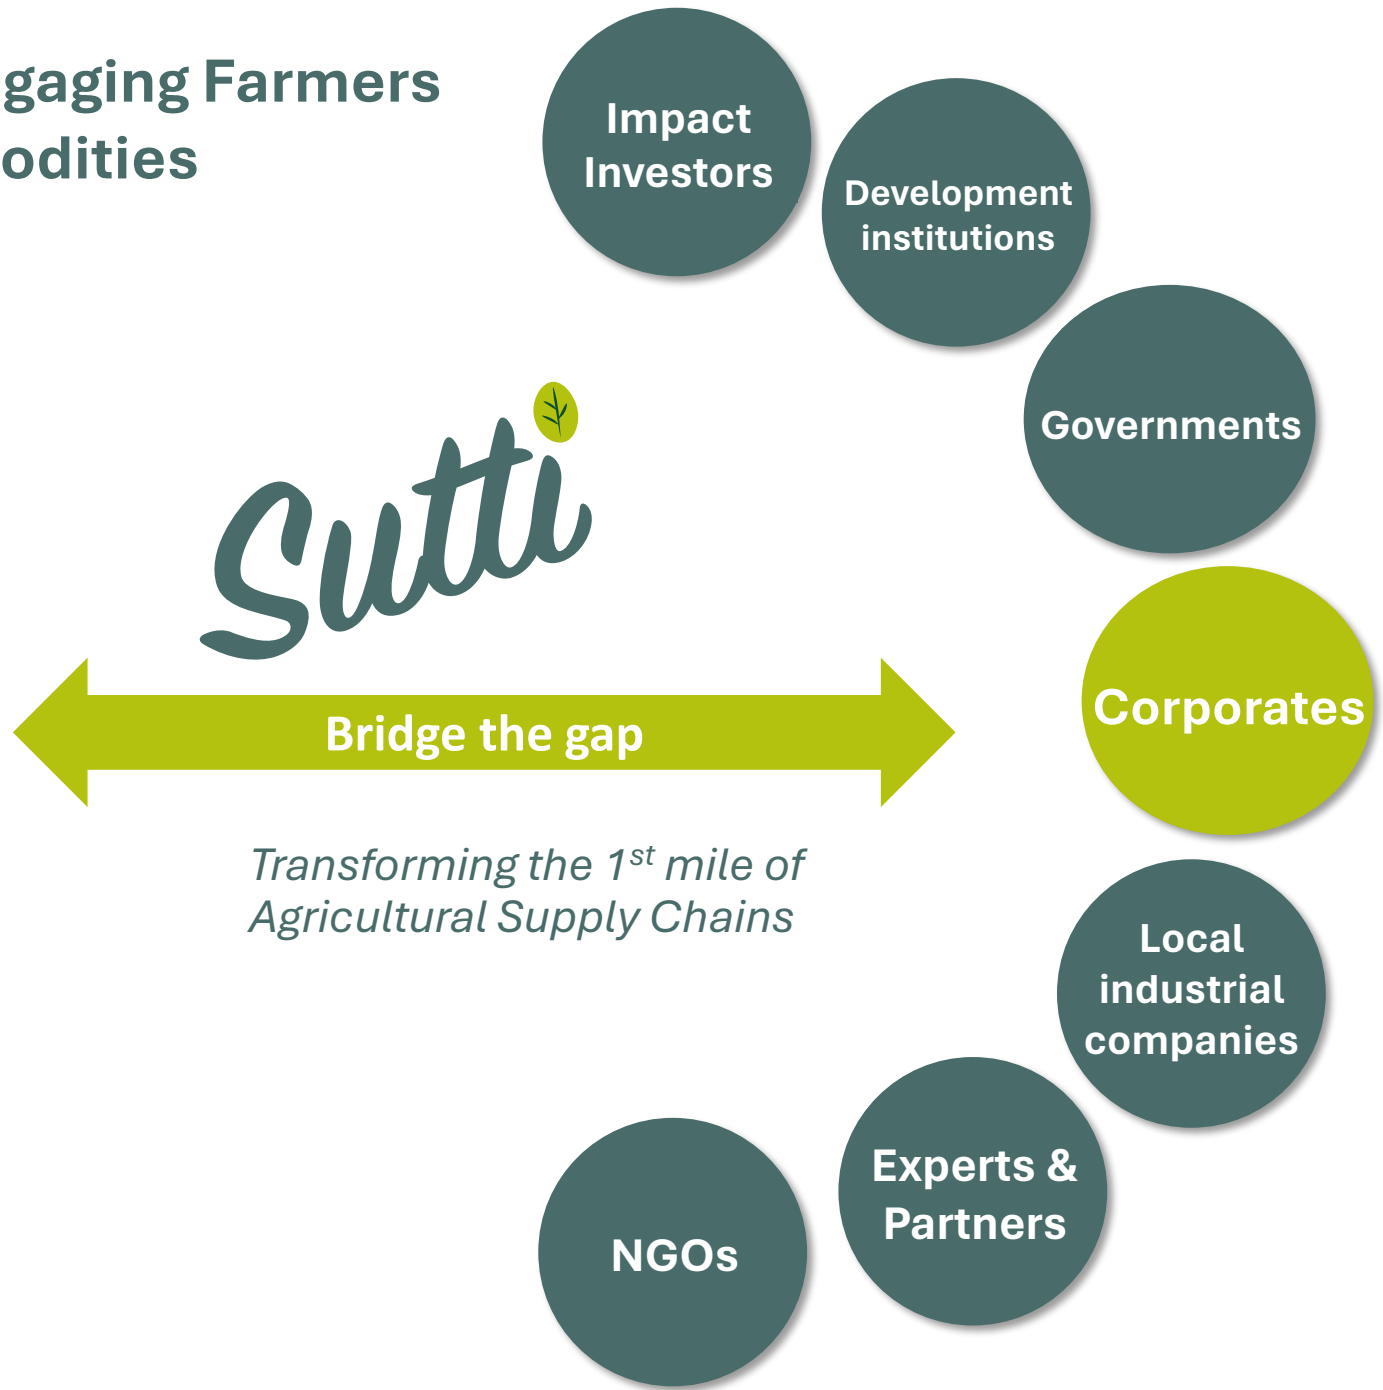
gaging Farmers
odities

Impact Investors

Development institutions

Governments

Sutti

Bridge the gap

Corporates

Transforming the $1^{st}$ mile of Agricultural Supply Chains

Local industrial companies

Experts & Partners

NGOs